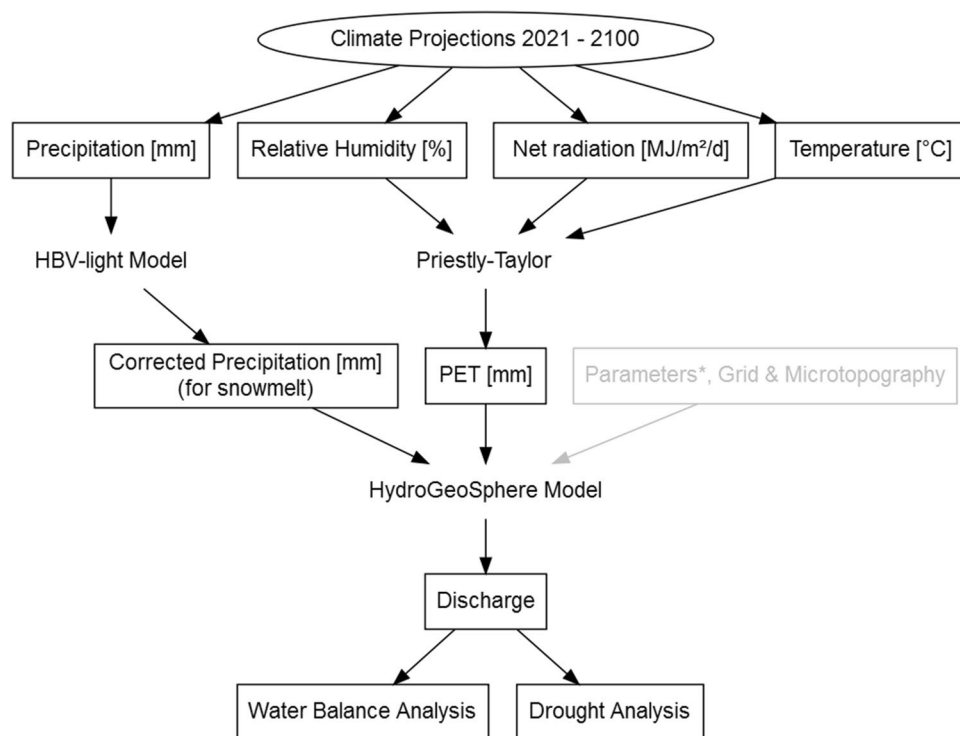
Climate Projections 2021 - 2100

Precipitation [mm]

Relative Humidity [%]

Net radiation [MJ/m²/d]

Temperature [°C]

HBV-light Model

Priestly-Taylor

Corrected Precipitation [mm] (for snowmelt)

PET [mm]

Parameters*, Grid & Microtopography

HydroGeoSphere Model

Discharge

Water Balance Analysis

Drought Analysis